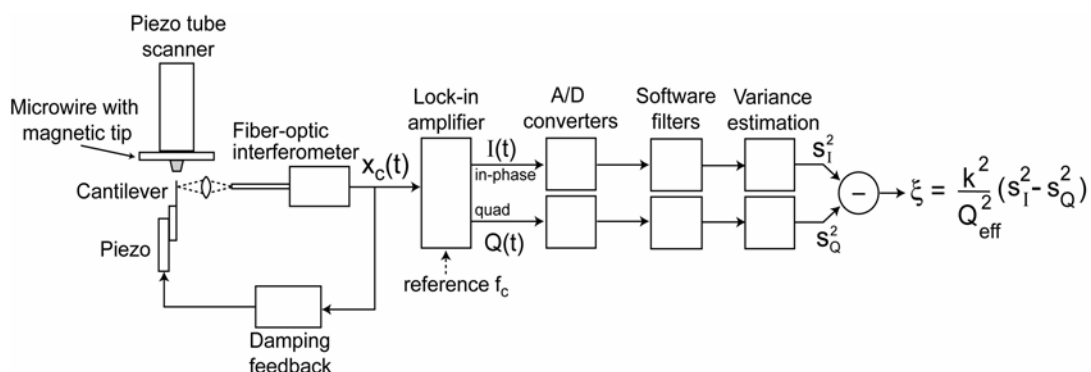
Piezo tube scanner

Microwire with magnetic tip

Cantilever

Piezo

Fiber-optic interferometer

$x_c(t)$

Lock-in amplifier

$I(t)$

in-phase

quad

$Q(t)$

reference $f_c$

A/D converters

Software filters

Variance estimation

$s_I^2$

$s_Q^2$

$-$

$\xi = \frac{k^2}{Q_{eff}^2}(s_I^2 - s_Q^2)$

Damping feedback